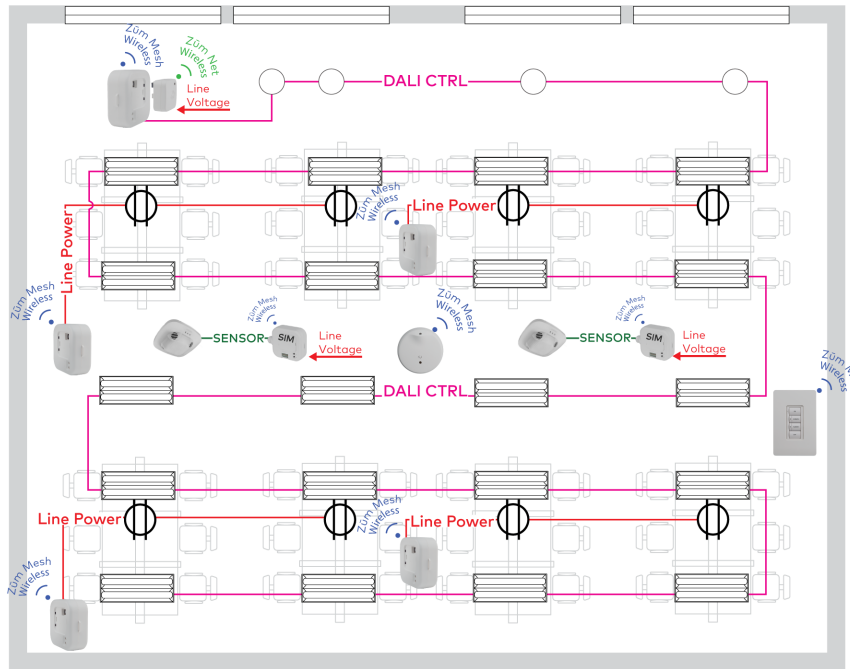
Zūm Mesh Wireless

Zūm Net Wireless

Line Voltage

DALI CTRL

Zūm Mesh Wireless

Line Power

Line Power

Zūm Mesh Wireless

Zūm Mesh Wireless

SENSOR

SIM

Line Voltage

Zūm Mesh Wireless

Zūm Mesh Wireless

SENSOR

SIM

Line Voltage

Zūm Mesh Wireless

DALI CTRL

Line Power

Zūm Mesh Wireless

Line Power

Zūm Mesh Wireless